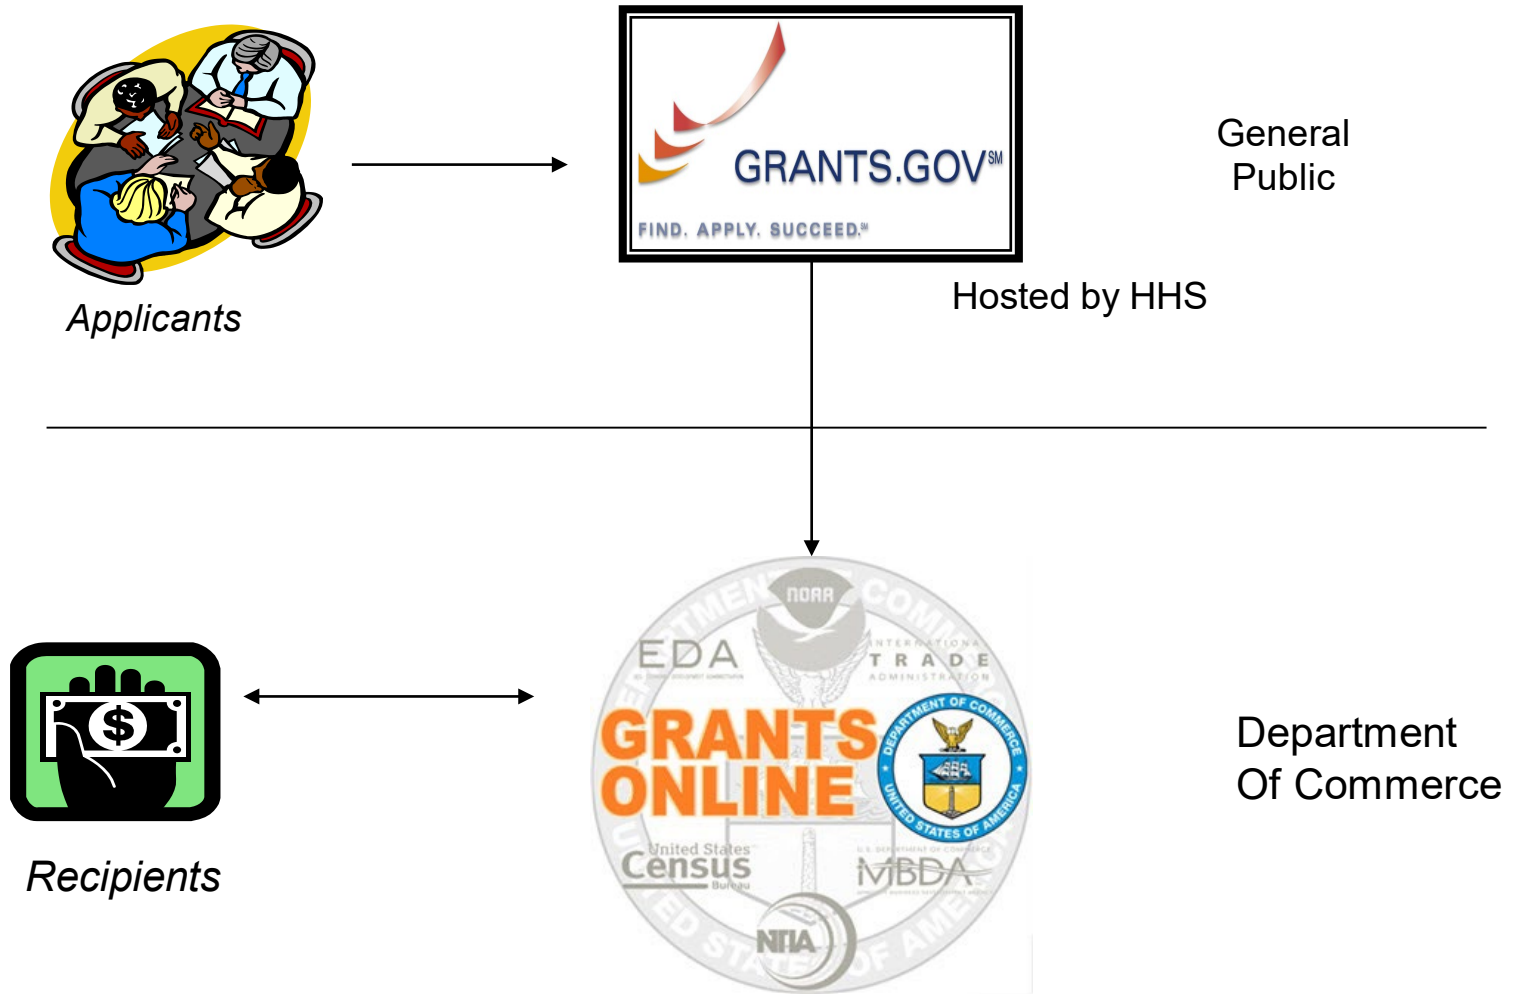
Applicants

GRANTS.GOV℠

FIND. APPLY. SUCCEED.℠

General Public

Hosted by HHS

Recipients

NOAA

EDA

INTERNATIONAL TRADE ADMINISTRATION

GRANTS ONLINE

DEPARTMENT OF COMMERCE UNITED STATES OF AMERICA

United States Census Bureau

MBDA

NTIA

Department Of Commerce